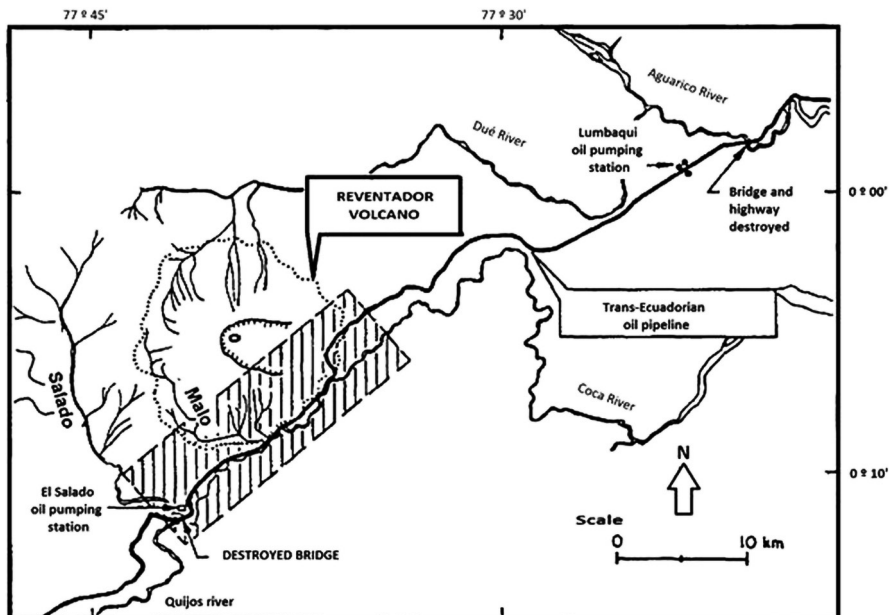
77 º 45'

77 º 30'

Aguarico River

Dué River

Lumbaqui oil pumping station

Bridge and highway destroyed

0 º 00'

REVENTADOR VOLCANO

Trans-Ecuadorian oil pipeline

Salado

Malo

Coca River

N

0 º 10'

El Salado oil pumping station

DESTROYED BRIDGE

Scale

0

10 km

Quijos river